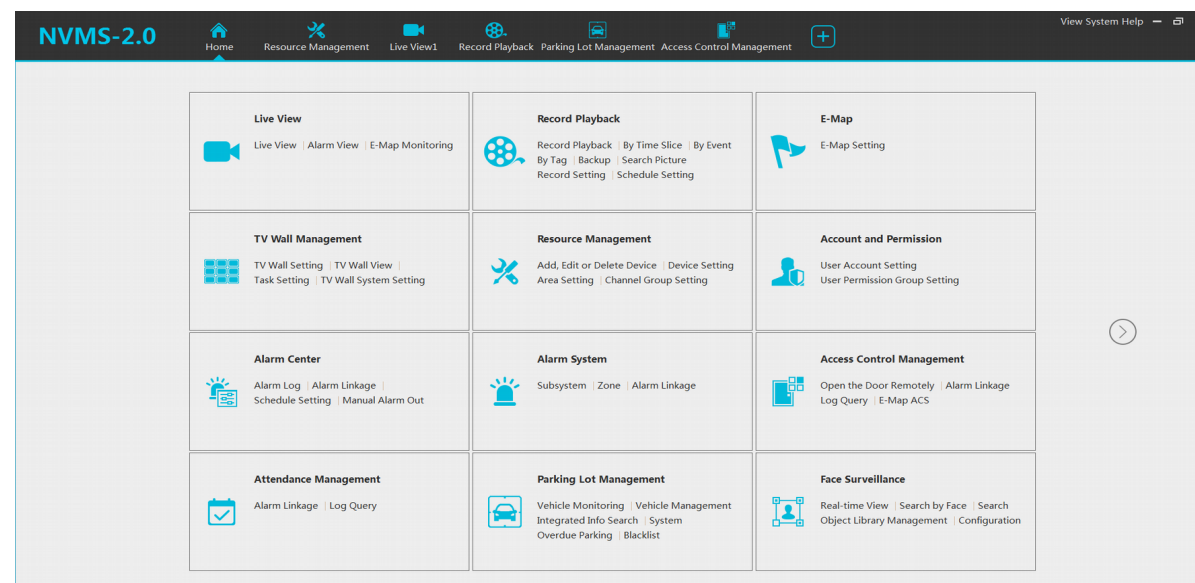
NVMS-2.0

Home | Resource Management | Live View1 | Record Playback | Parking Lot Management | Access Control Management

View System Help

Live View
Live View | Alarm View | E-Map Monitoring

Record Playback
Record Playback | By Time Slice | By Event
By Tag | Backup | Search Picture
Record Setting | Schedule Setting

E-Map
E-Map Setting

TV Wall Management
TV Wall Setting | TV Wall View |
Task Setting | TV Wall System Setting

Resource Management
Add, Edit or Delete Device | Device Setting
Area Setting | Channel Group Setting

Account and Permission
User Account Setting
User Permission Group Setting

Alarm Center
Alarm Log | Alarm Linkage |
Schedule Setting | Manual Alarm Out

Alarm System
Subsystem | Zone | Alarm Linkage

Access Control Management
Open the Door Remotely | Alarm Linkage
Log Query | E-Map ACS

Attendance Management
Alarm Linkage | Log Query

Parking Lot Management
Vehicle Monitoring | Vehicle Management
Integrated Info Search | System
Overdue Parking | Blacklist

Face Surveillance
Real-time View | Search by Face | Search
Object Library Management | Configuration